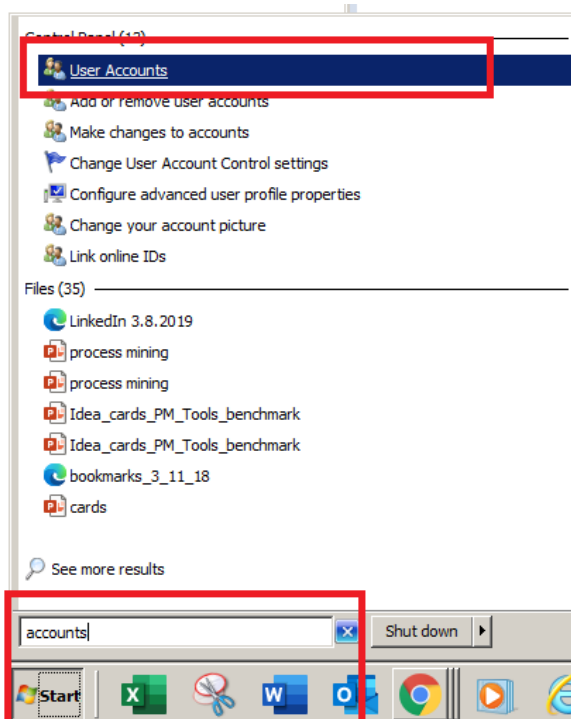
Control Panel (12)

User Accounts

Add or remove user accounts

Make changes to accounts

Change User Account Control settings

Configure advanced user profile properties

Change your account picture

Link online IDs

Files (35)

LinkedIn 3.8.2019

process mining

process mining

Idea_cards_PM_Tools_benchmark

Idea_cards_PM_Tools_benchmark

bookmarks_3_11_18

cards

See more results

accounts

Shut down

Start